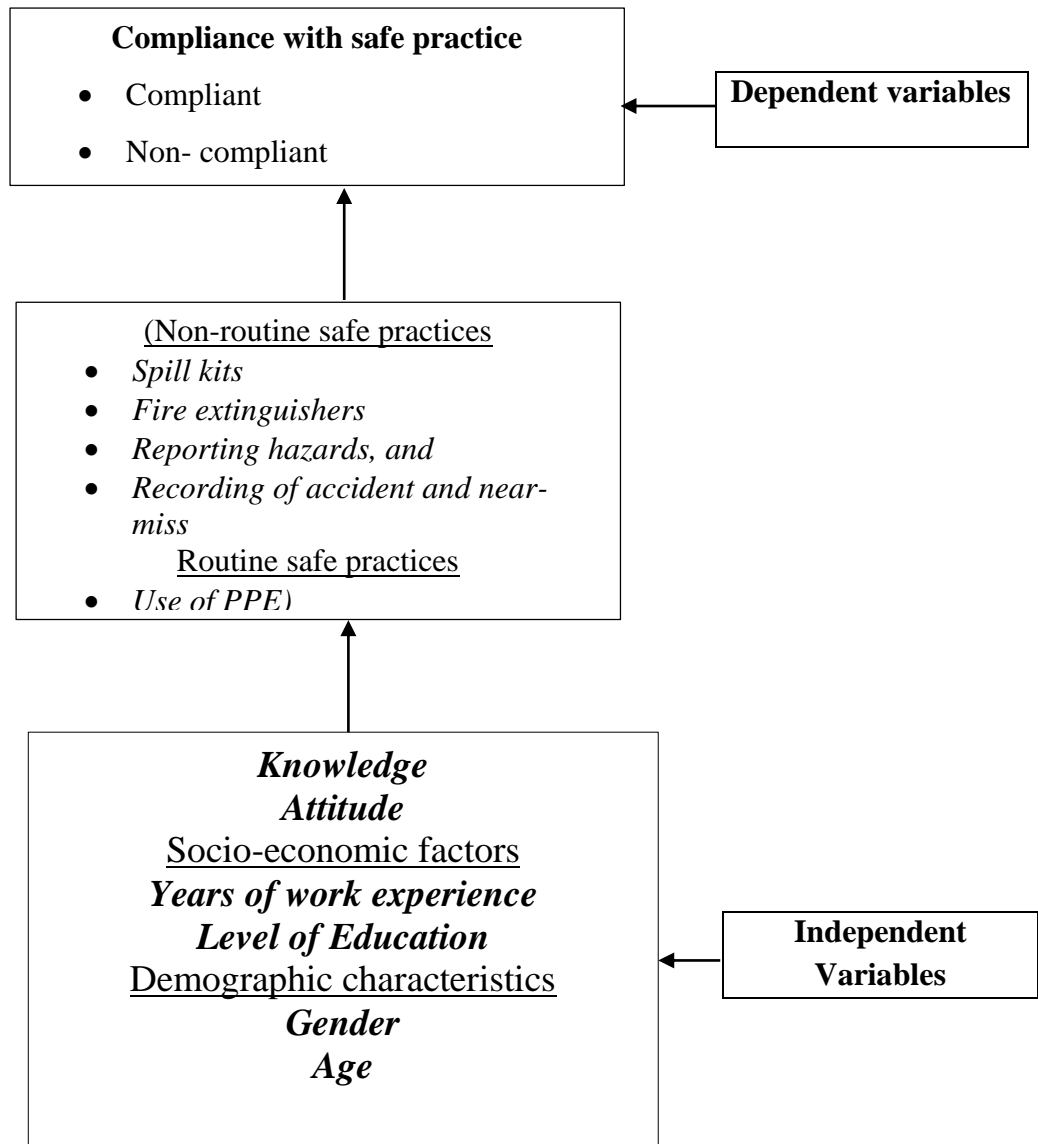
**Compliance with safe practice**

- Compliant
- Non- compliant

**Dependent variables**

(Non-routine safe practices

- *Spill kits*
- *Fire extinguishers*
- *Reporting hazards, and*
- *Recording of accident and near-miss*

Routine safe practices

- *Use of PPE)*

***Knowledge***
***Attitude***
Socio-economic factors
***Years of work experience***
***Level of Education***
Demographic characteristics
***Gender***
***Age***

**Independent Variables**